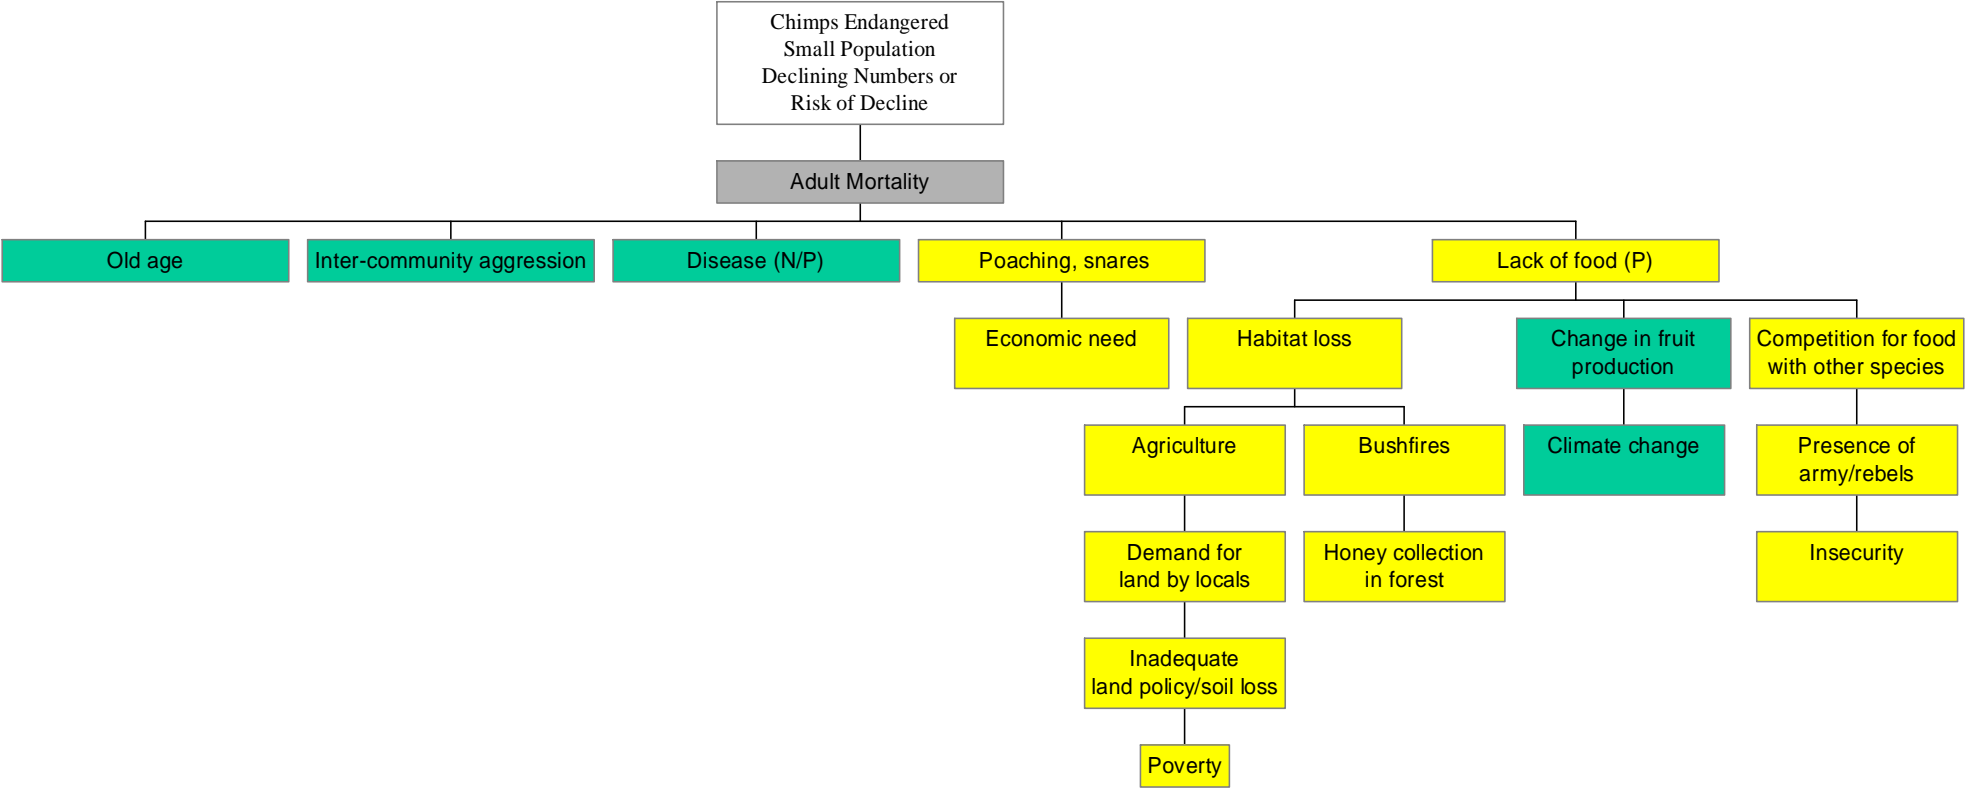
Chimps Endangered
Small Population
Declining Numbers or
Risk of Decline

Adult Mortality

Old age

Inter-community aggression

Disease (N/P)

Poaching, snares

Lack of food (P)

Economic need

Habitat loss

Change in fruit production

Competition for food with other species

Agriculture

Bushfires

Climate change

Presence of army/rebels

Demand for land by locals

Honey collection in forest

Insecurity

Inadequate land policy/soil loss

Poverty